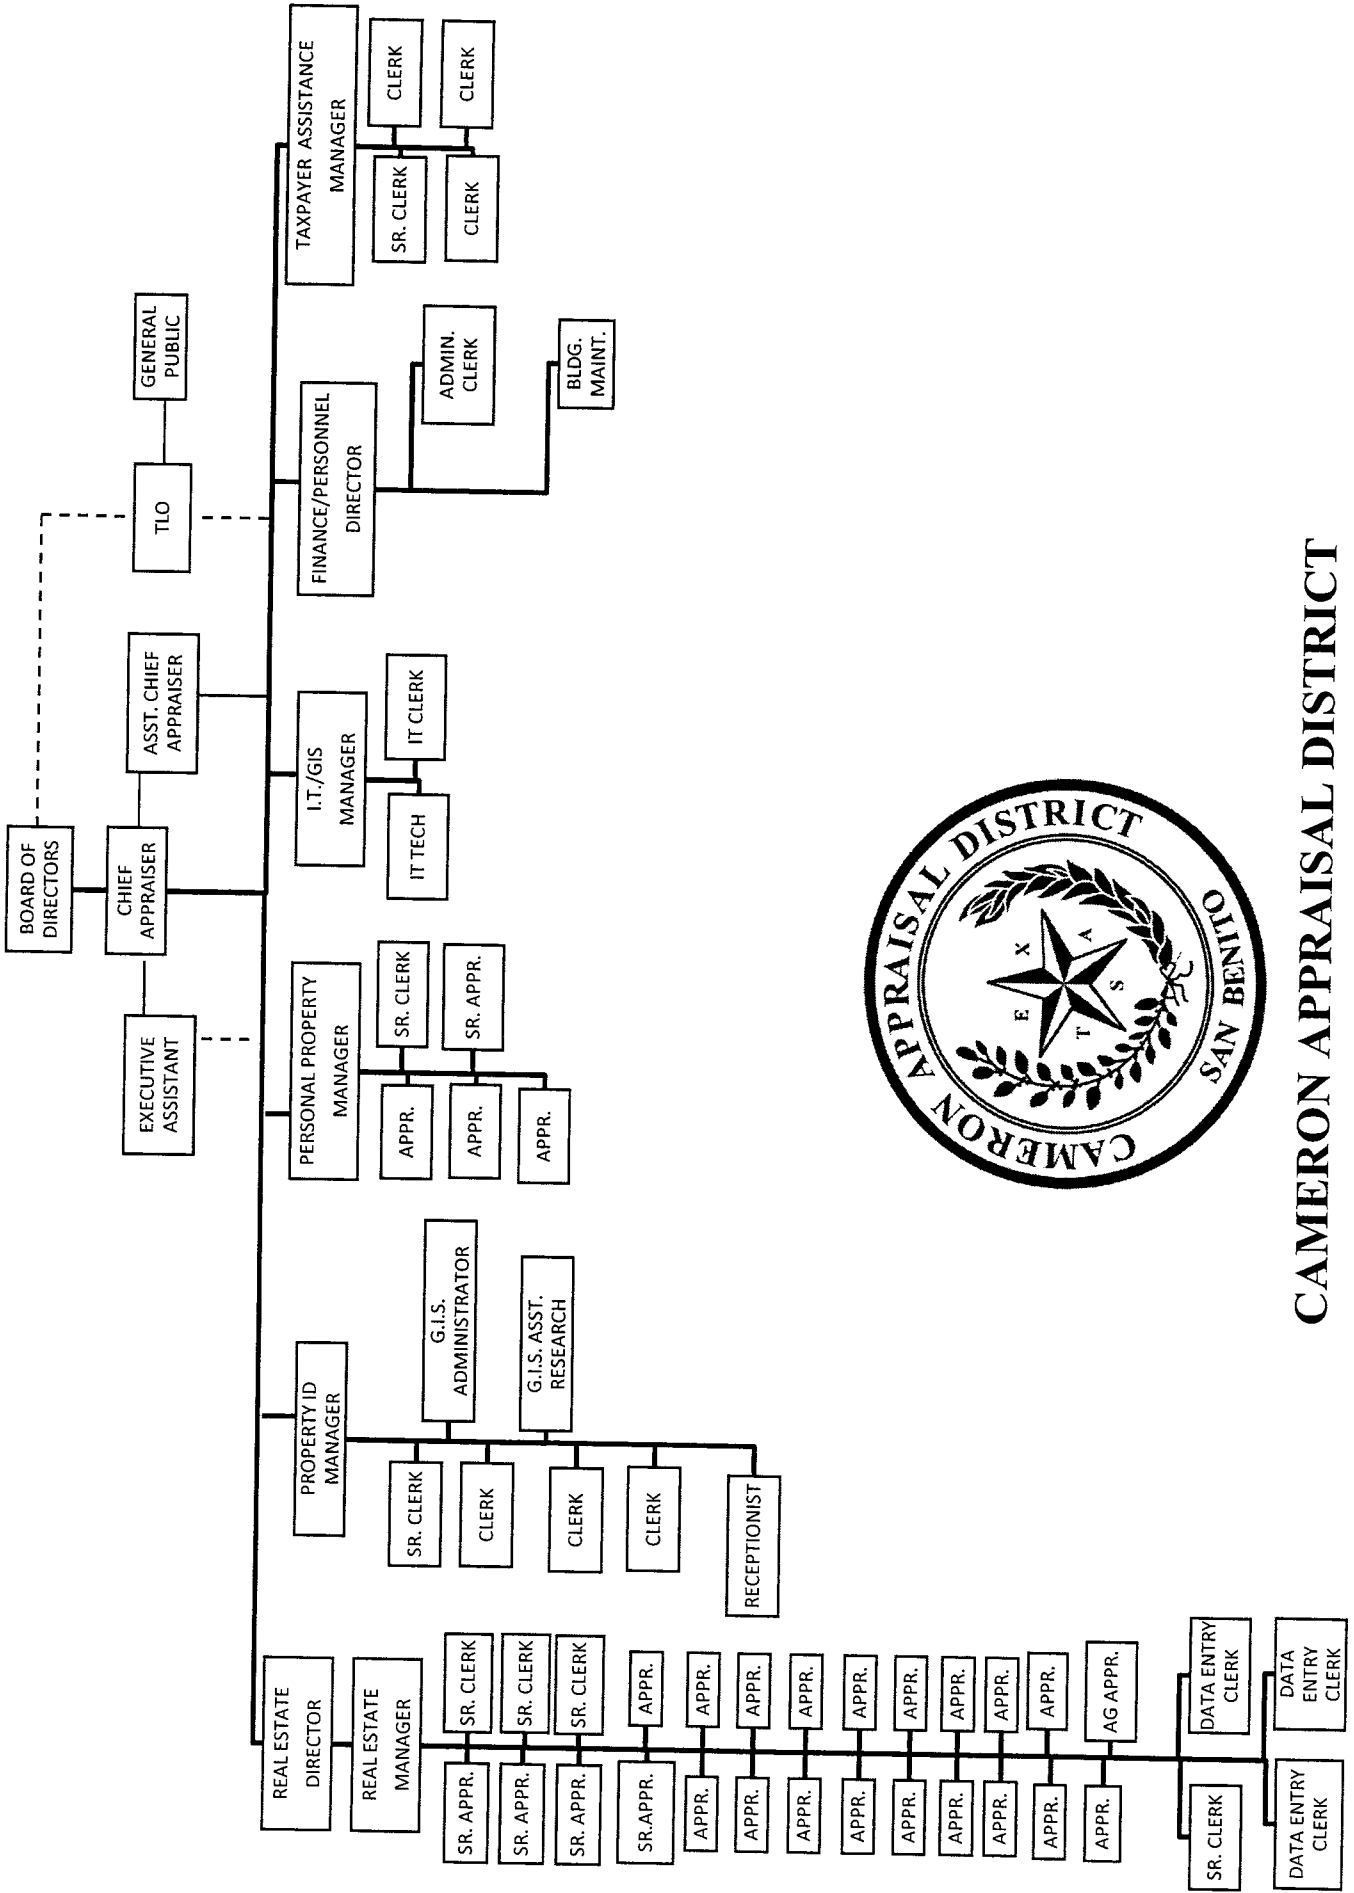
BOARD OF DIRECTORS

CHIEF APPRAISER

EXECUTIVE ASSISTANT

ASST. CHIEF APPRAISER

TLO

GENERAL PUBLIC

REAL ESTATE DIRECTOR

REAL ESTATE MANAGER

SR. CLERK

SR. CLERK

SR. CLERK

APPR.

APPR.

APPR.

APPR.

APPR.

APPR.

APPR.

APPR.

APPR.

AG APPR.

SR. APPR.

SR. APPR.

SR. APPR.

SR.APPR.

APPR.

APPR.

APPR.

APPR.

APPR.

APPR.

APPR.

APPR.

APPR.

DATA ENTRY CLERK

SR. CLERK

DATA ENTRY CLERK

DATA ENTRY CLERK

PROPERTY ID MANAGER

G.I.S. ADMINISTRATOR

G.I.S. ASST. RESEARCH

SR. CLERK

CLERK

CLERK

CLERK

RECEPTIONIST

PERSONAL PROPERTY MANAGER

SR. CLERK

SR. APPR.

APPR.

APPR.

APPR.

I.T./GIS MANAGER

IT CLERK

IT TECH

FINANCE/PERSONNEL DIRECTOR

ADMIN. CLERK

BLDG. MAINT.

TAXPAYER ASSISTANCE MANAGER

CLERK

CLERK

SR. CLERK

CLERK

CAMERON APPRAISAL DISTRICT
TEXAS
SAN BENITO

CAMERON APPRAISAL DISTRICT